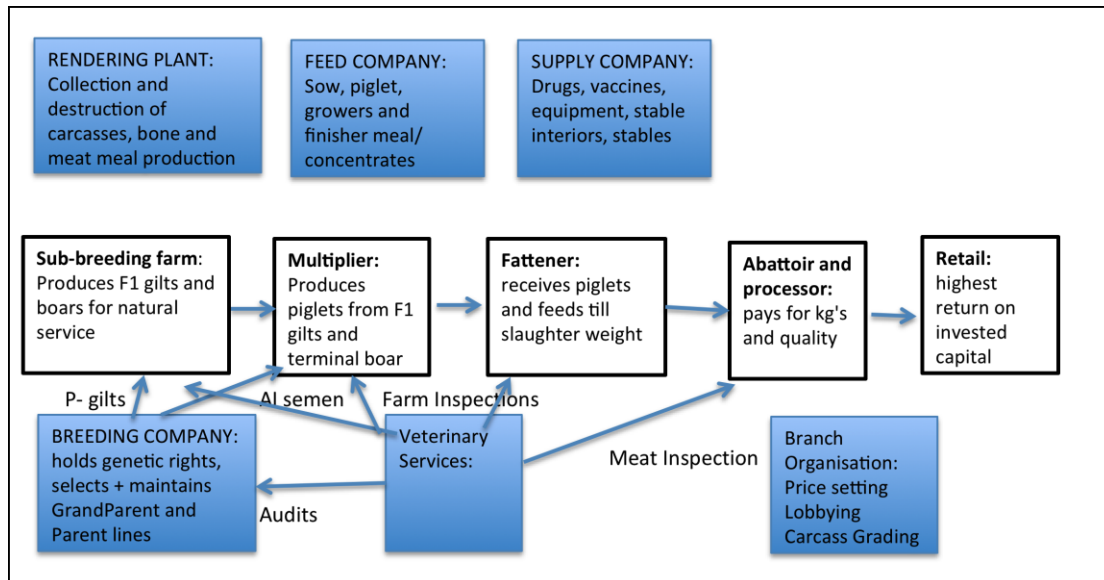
RENDERING PLANT: Collection and destruction of carcasses, bone and meat meal production

FEED COMPANY: Sow, piglet, growers and finisher meal/ concentrates

SUPPLY COMPANY: Drugs, vaccines, equipment, stable interiors, stables

**Sub-breeding farm**: Produces F1 gilts and boars for natural service

**Multiplier:** Produces piglets from F1 gilts and terminal boar

**Fattener:** receives piglets and feeds till slaughter weight

**Abattoir and processor:** pays for kg's and quality

**Retail:** highest return on invested capital

P- gilts

AI semen

Farm Inspections

BREEDING COMPANY: holds genetic rights, selects + maintains GrandParent and Parent lines

Audits

Veterinary Services:

Meat Inspection

Branch Organisation: Price setting Lobbying Carcass Grading